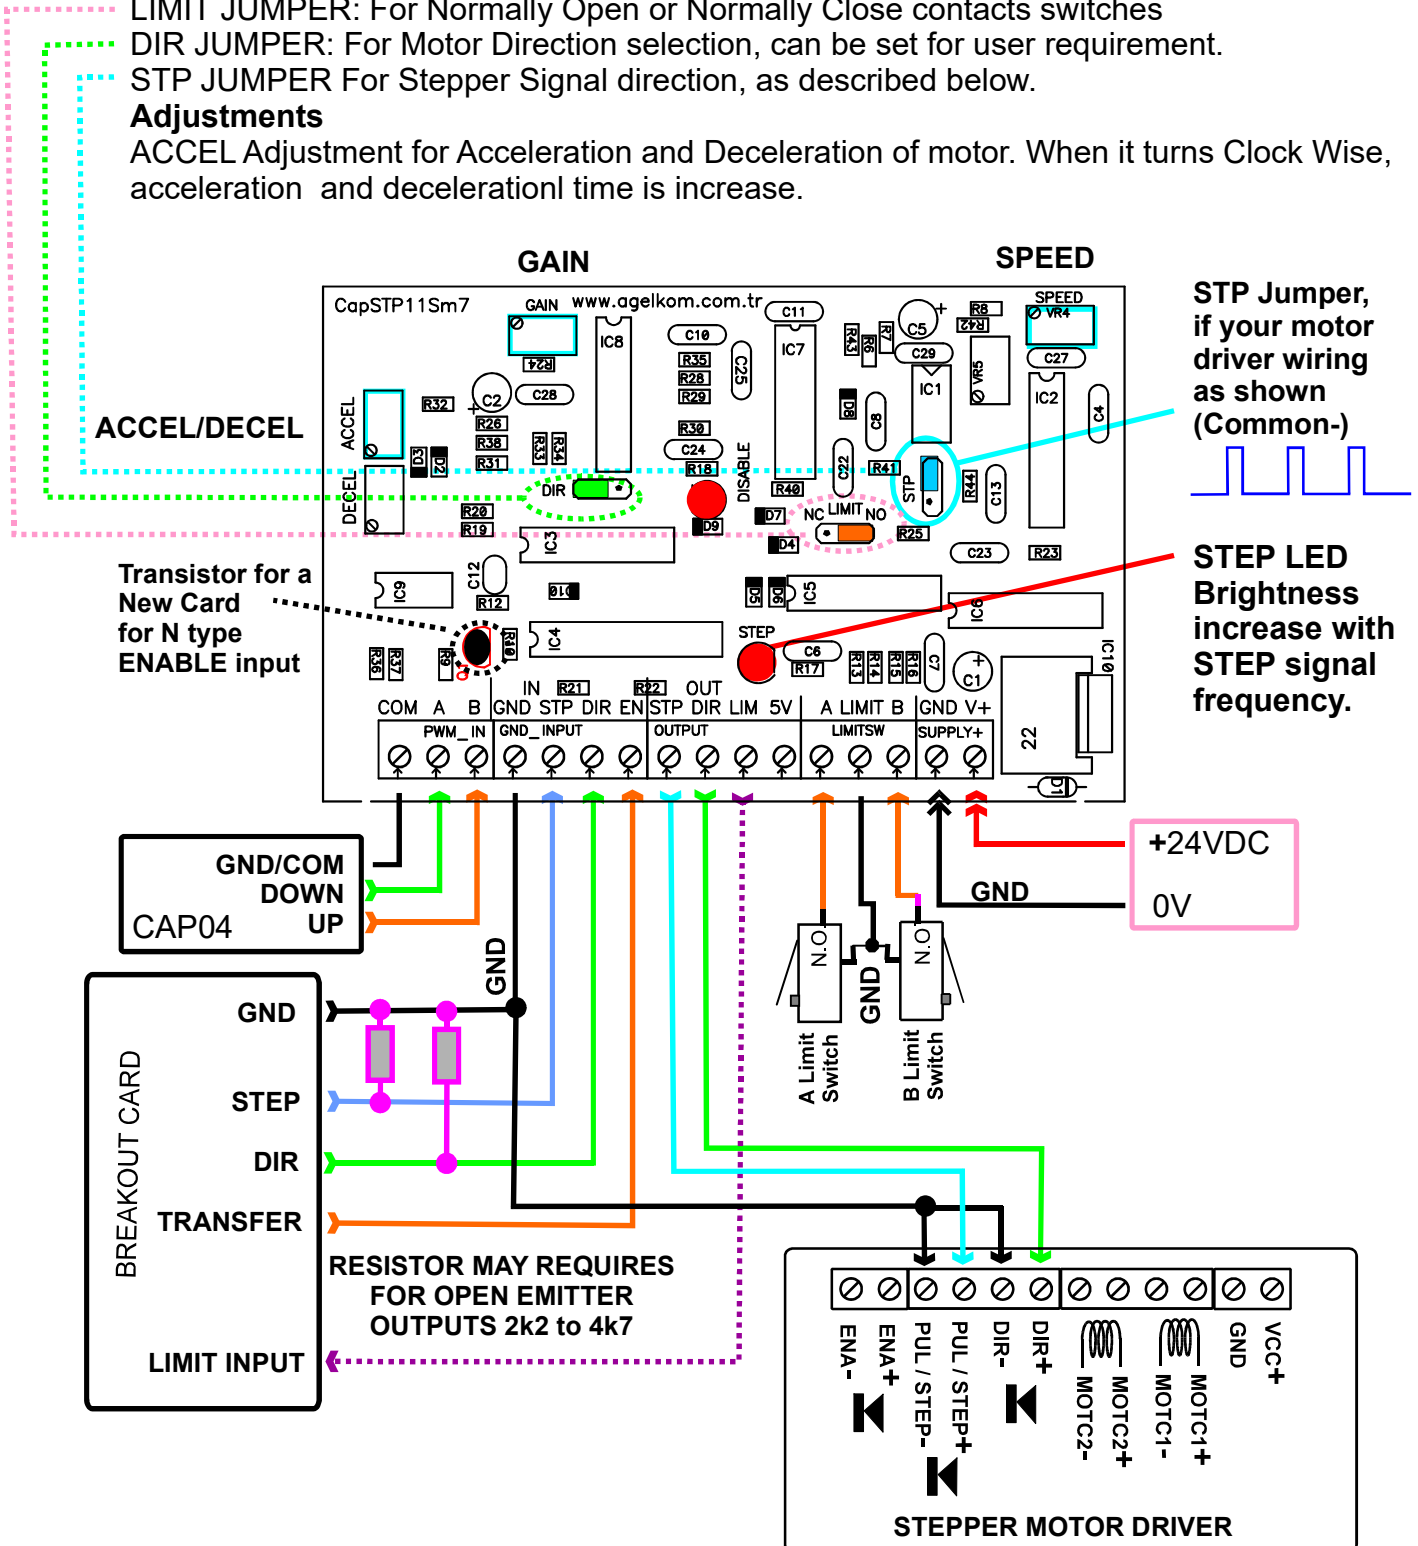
LIMIT JUMPER: For Normally Open or Normally Close contacts switches
DIR JUMPER: For Motor Direction selection, can be set for user requirement.
STP JUMPER For Stepper Signal direction, as described below.
**Adjustments**
ACCEL Adjustment for Acceleration and Deceleration of motor. When it turns Clock Wise, acceleration and decelerationl time is increase.

GAIN
SPEED

CapSTP11Sm7
GAIN www.agelkom.com.tr
C11 C10 IC8 IC7 R24 R35 R28 R29 R30 C24 R18 C25 C28 C2 R32 R26 R38 R31 R33 R34 D3 D2 R20 R19 IC3 C12 R12 Q10 IC9 R36 R37 R9 R40 IC4 R21 R22 R43 R6 R7 C5 C29 R8 R42 SPEED VR4 C27 IC1 VR5 IC2 C4 D8 C8 C22 R41 STP R44 C13 R25 C23 R23 D7 D4 D9 DISABLE R40 D5 D6 IC5 IC6 C6 R17 R13 R14 R15 R16 C7 C1 IC10 22 D1
ACCEL
DECEL
DIR
NC LIMIT NO
STEP

ACCEL/DECEL

STP Jumper, if your motor driver wiring as shown (Common-)

STEP LED Brightness increase with STEP signal frequency.

Transistor for a New Card for N type ENABLE input

COM A B
PWM_IN
IN
GND STP DIR EN
GND_INPUT
OUT
STP DIR LIM 5V
OUTPUT
A LIMIT B
LIMITSW
GND V+
SUPPLY+

GND/COM
DOWN
CAP04 UP

+24VDC
0V
GND

GND
N.O
N.O
GND
A Limit Switch
B Limit Switch

BREAKOUT CARD
GND
STEP
DIR
TRANSFER
LIMIT INPUT

RESISTOR MAY REQUIRES FOR OPEN EMITTER OUTPUTS 2k2 to 4k7

ENA- ENA+ PUL / STEP- PUL / STEP+ DIR- DIR+ MOTC2- MOTC2+ MOTC1- MOTC1+ GND VCC+

STEPPER MOTOR DRIVER